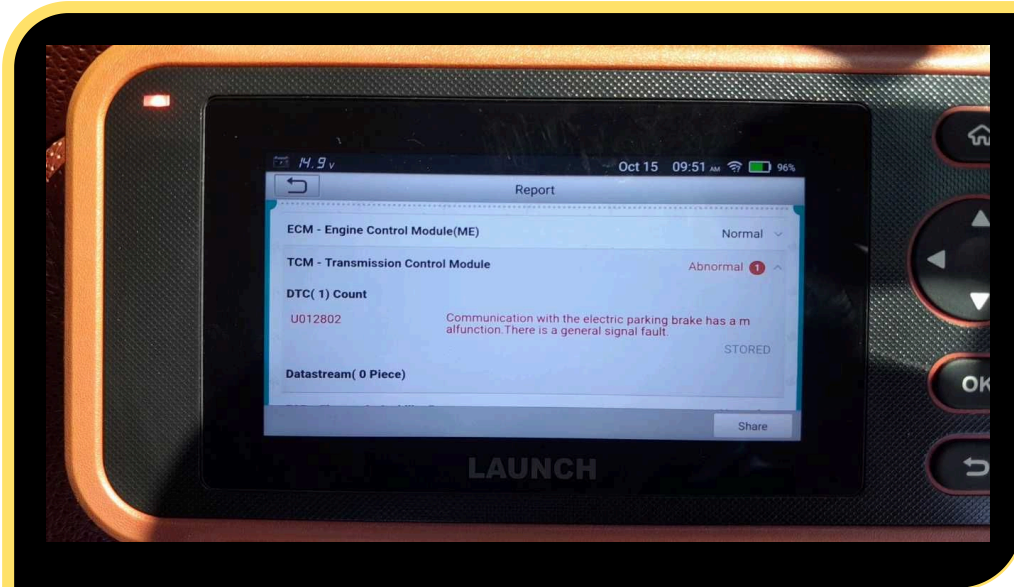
14.9v

Oct 15 09:51 AM 96%

Report

ECM - Engine Control Module(ME)

Normal

TCM - Transmission Control Module

Abnormal 1

DTC( 1) Count

U012802

Communication with the electric parking brake has a malfunction.There is a general signal fault.

STORED

Datastream( 0 Piece)

Share

LAUNCH

OK